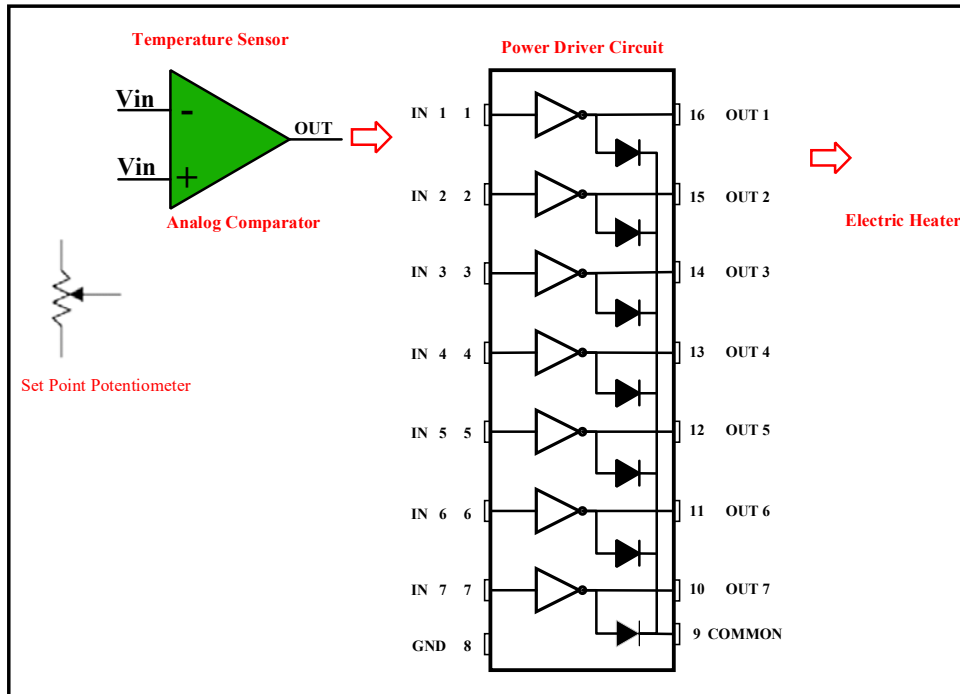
Temperature Sensor

Vin -
Vin +
OUT

Analog Comparator

Set Point Potentiometer

Power Driver Circuit

IN 1 1
IN 2 2
IN 3 3
IN 4 4
IN 5 5
IN 6 6
IN 7 7
GND 8

16 OUT 1
15 OUT 2
14 OUT 3
13 OUT 4
12 OUT 5
11 OUT 6
10 OUT 7
9 COMMON

Electric Heater